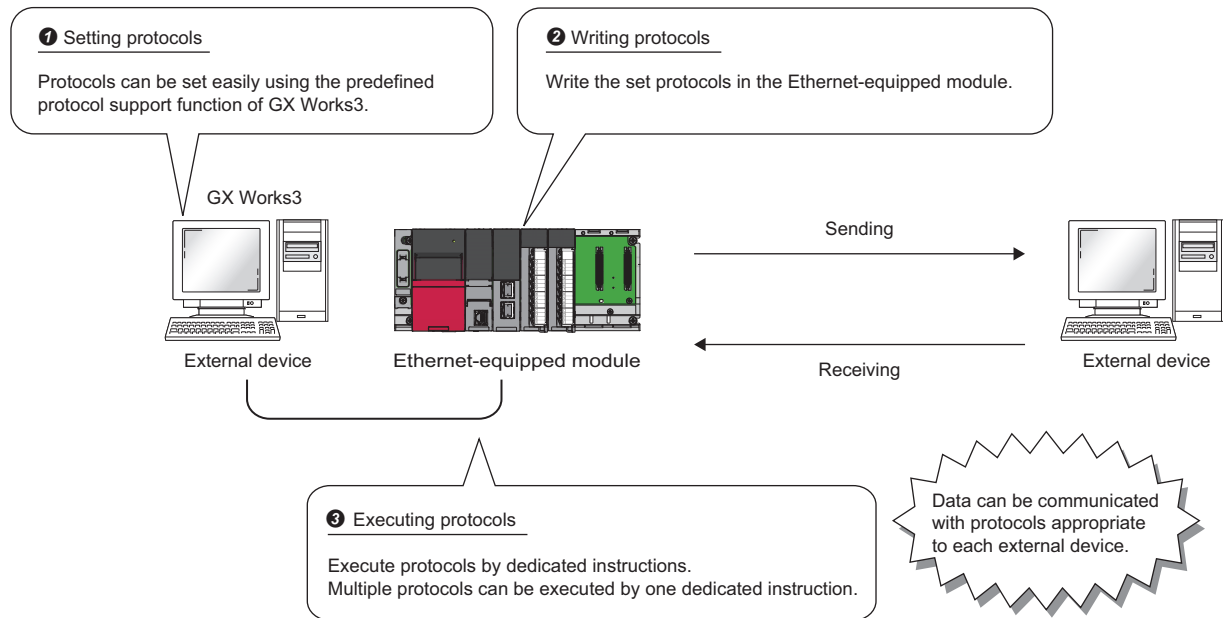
❶ Setting protocols

Protocols can be set easily using the predefined protocol support function of GX Works3.

❷ Writing protocols

Write the set protocols in the Ethernet-equipped module.

GX Works3

Sending

External device

Ethernet-equipped module

Receiving

External device

❸ Executing protocols

Execute protocols by dedicated instructions.
Multiple protocols can be executed by one dedicated instruction.

Data can be communicated with protocols appropriate to each external device.